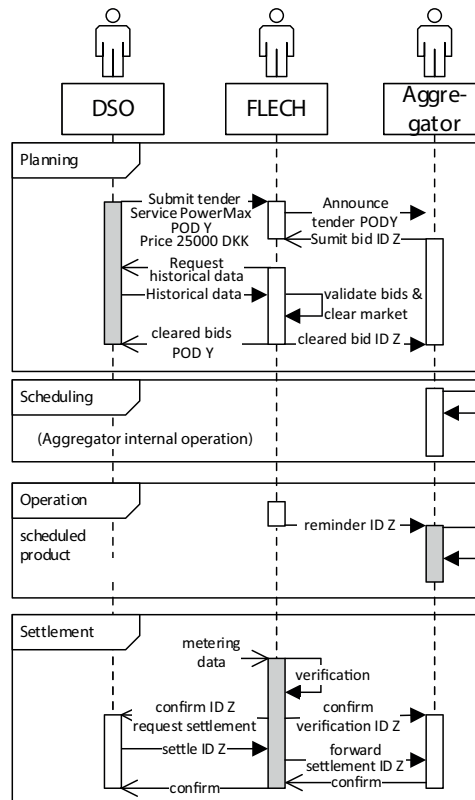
DSO

FLECH

Aggregator

Planning

Submit tender Service PowerMax POD Y Price 25000 DKK

Announce tender PODY

Sumit bid ID Z

Request historical data

Historical data

validate bids & clear market

cleared bids POD Y

cleared bid ID Z

Scheduling

(Aggregator internal operation)

Operation

scheduled product

reminder ID Z

Settlement

metering data

verification

confirm ID Z request settlement

confirm verification ID Z

settle ID Z

forward settlement ID Z

confirm

confirm